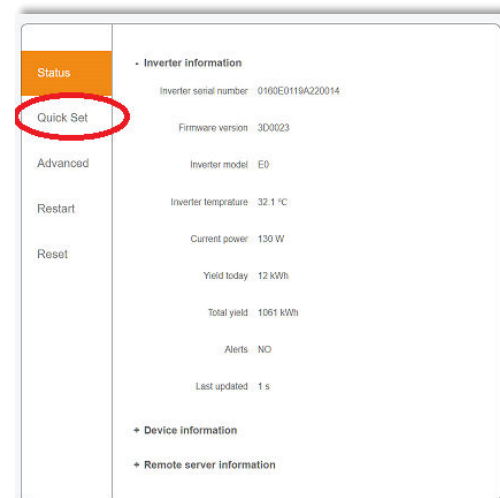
Status

Quick Set

Advanced

Restart

Reset

- Inverter information

| | |
|---|---|
| Inverter serial number | 0160E0119A220014 |
| Firmware version | 3D0023 |
| Inverter model | E0 |
| Inverter temprature | 32.1 ℃ |
| Current power | 130 W |
| Yield today | 12 kWh |
| Total yield | 1061 kWh |
| Alerts | NO |
| Last updated | 1 s |

+ Device information

+ Remote server information